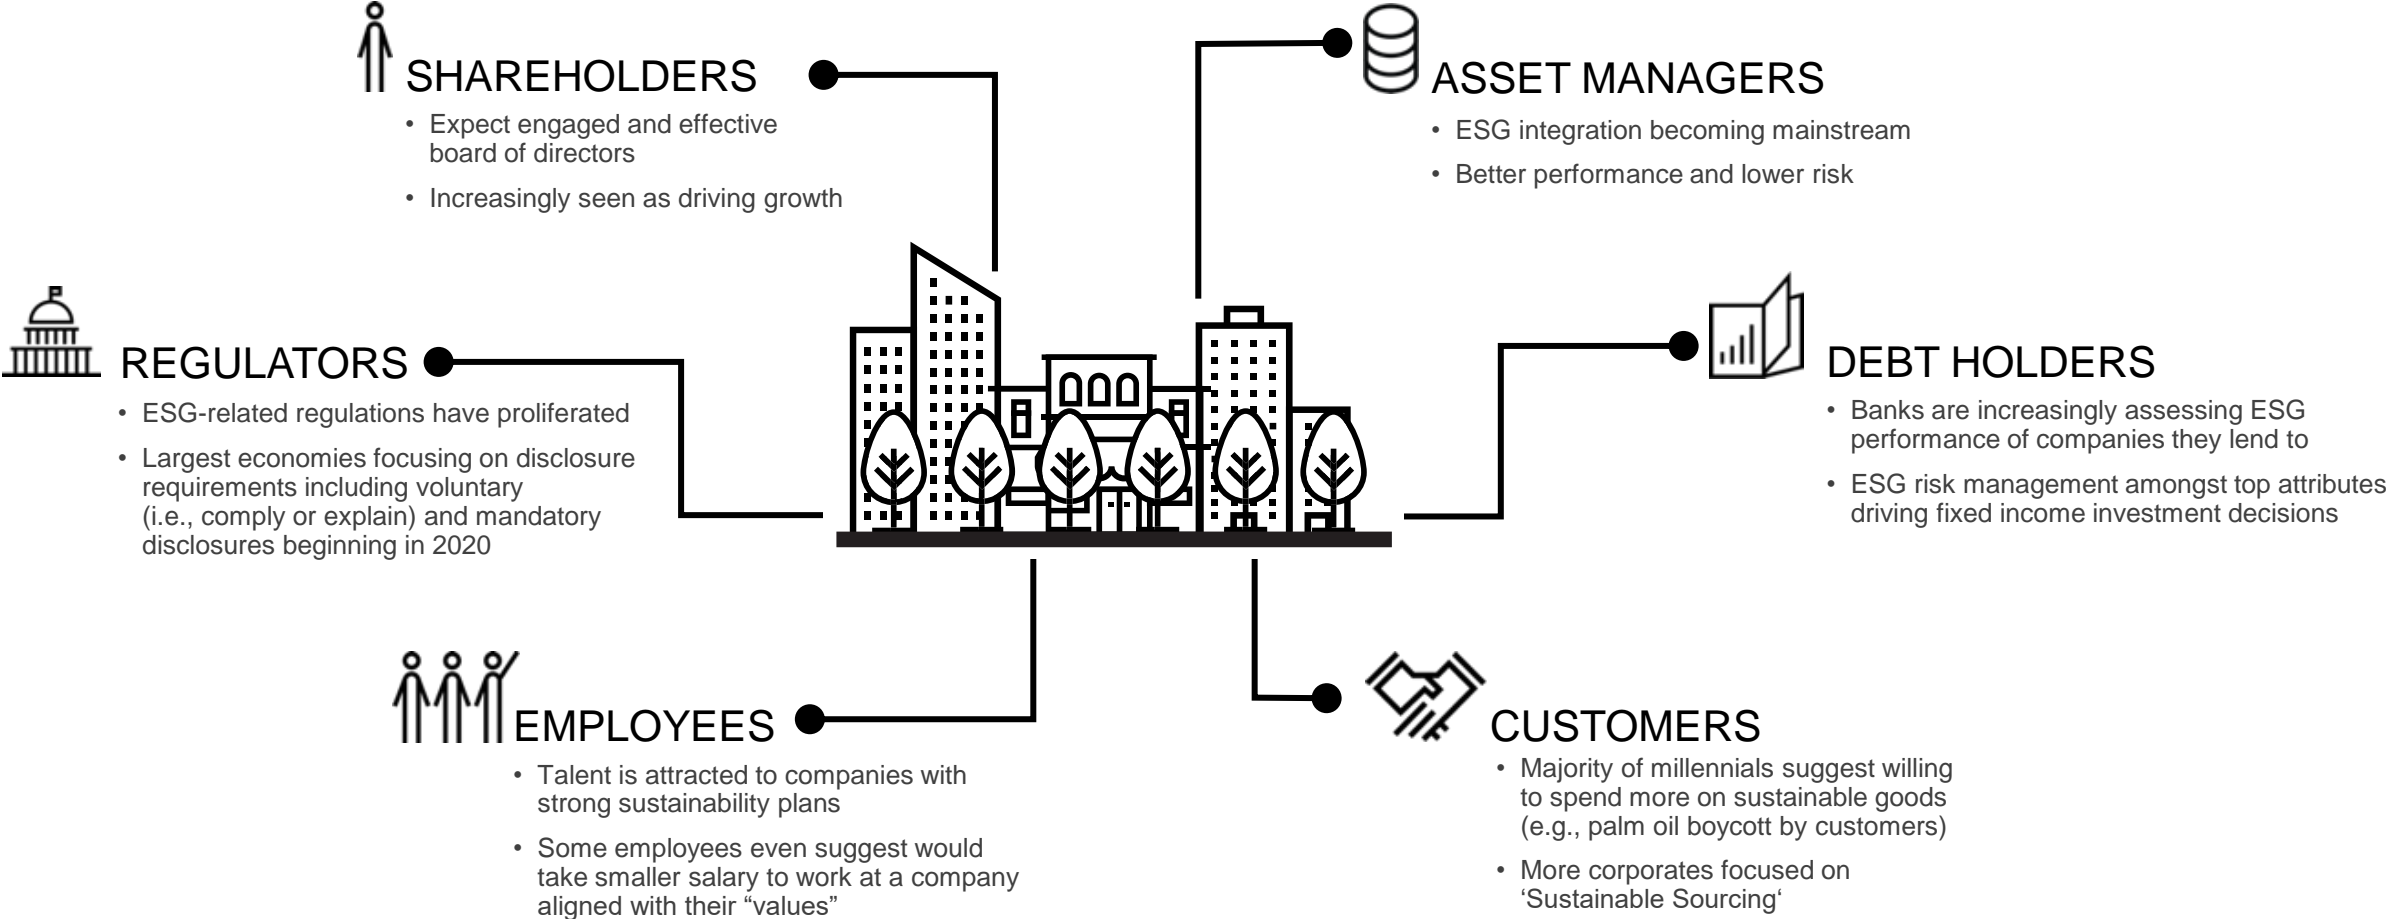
SHAREHOLDERS

• Expect engaged and effective board of directors
• Increasingly seen as driving growth

ASSET MANAGERS

• ESG integration becoming mainstream
• Better performance and lower risk

REGULATORS

• ESG-related regulations have proliferated
• Largest economies focusing on disclosure requirements including voluntary (i.e., comply or explain) and mandatory disclosures beginning in 2020

DEBT HOLDERS

• Banks are increasingly assessing ESG performance of companies they lend to
• ESG risk management amongst top attributes driving fixed income investment decisions

EMPLOYEES

• Talent is attracted to companies with strong sustainability plans
• Some employees even suggest would take smaller salary to work at a company aligned with their “values”

CUSTOMERS

• Majority of millennials suggest willing to spend more on sustainable goods (e.g., palm oil boycott by customers)
• More corporates focused on ‘Sustainable Sourcing‘